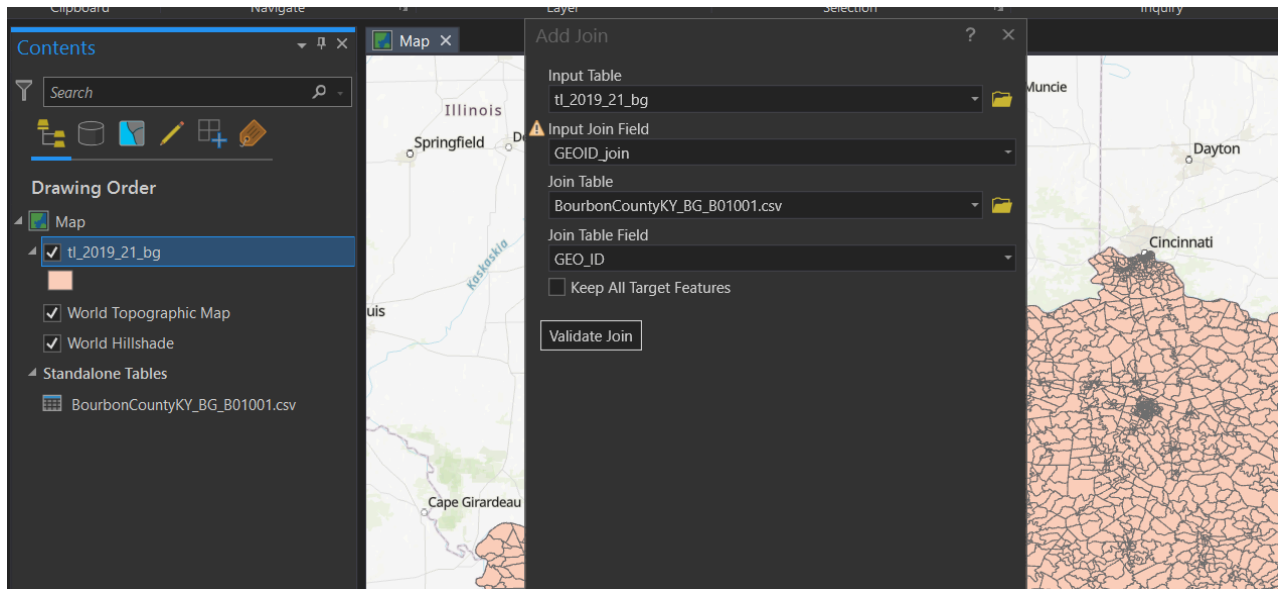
Clipboard Navigate Layer Selection Inquiry

Contents

Search

Drawing Order

Map

tl_2019_21_bg

World Topographic Map

World Hillshade

Standalone Tables

BourbonCountyKY_BG_B01001.csv

Map

Illinois

Springfield

De

Kaskaskia

uis

Cape Girardeau

Muncie

Dayton

Cincinnati

Add Join

?

Input Table

tl_2019_21_bg

Input Join Field

GEOID_join

Join Table

BourbonCountyKY_BG_B01001.csv

Join Table Field

GEO_ID

Keep All Target Features

Validate Join